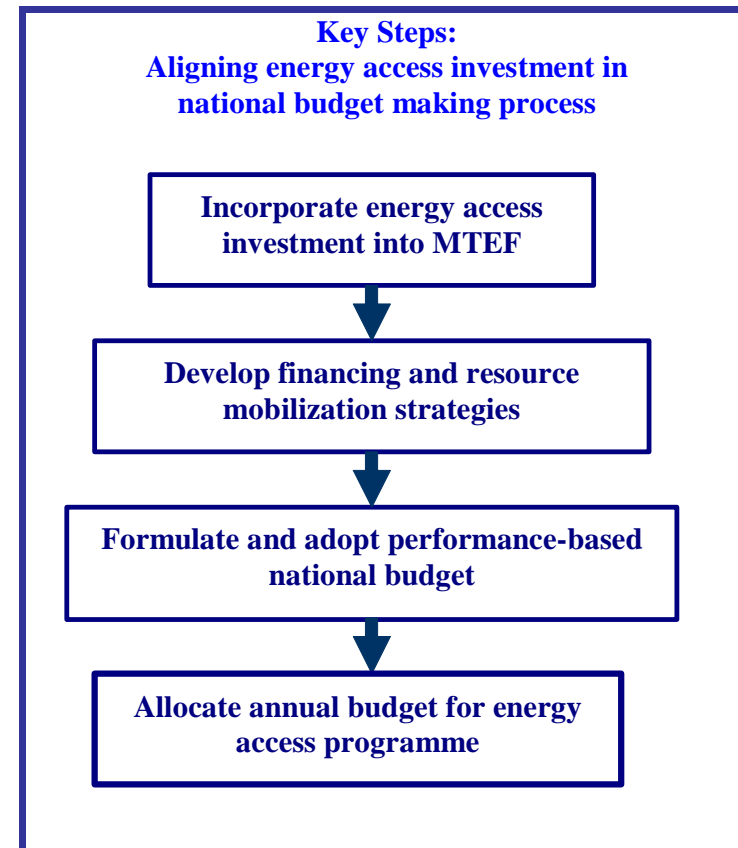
Key Steps:
Aligning energy access investment in national budget making process

Incorporate energy access investment into MTEF

Develop financing and resource mobilization strategies

Formulate and adopt performance-based national budget

Allocate annual budget for energy access programme